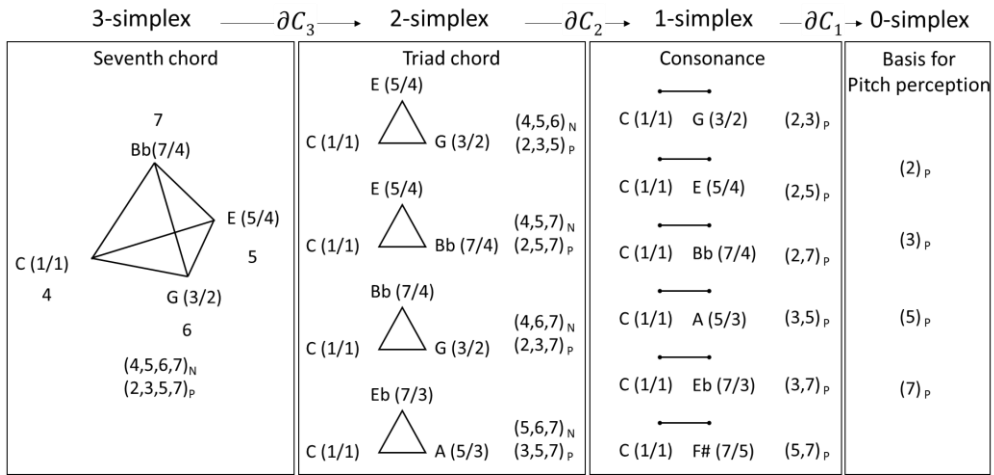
3-simplex $\xrightarrow{\partial C_3}$ 2-simplex $\xrightarrow{\partial C_2}$ 1-simplex $\xrightarrow{\partial C_1}$ 0-simplex

Seventh chord

7
Bb(7/4)
E (5/4)
5
C (1/1)
4
G (3/2)
6
$(4,5,6,7)_N$
$(2,3,5,7)_P$

Triad chord

E (5/4)
C (1/1) G (3/2) $(4,5,6)_N$ $(2,3,5)_P$

E (5/4)
C (1/1) Bb (7/4) $(4,5,7)_N$ $(2,5,7)_P$

Bb (7/4)
C (1/1) G (3/2) $(4,6,7)_N$ $(2,3,7)_P$

Eb (7/3)
C (1/1) A (5/3) $(5,6,7)_N$ $(3,5,7)_P$

Consonance

C (1/1) G (3/2) $(2,3)_P$
C (1/1) E (5/4) $(2,5)_P$
C (1/1) Bb (7/4) $(2,7)_P$
C (1/1) A (5/3) $(3,5)_P$
C (1/1) Eb (7/3) $(3,7)_P$
C (1/1) F# (7/5) $(5,7)_P$

Basis for Pitch perception

$(2)_P$
$(3)_P$
$(5)_P$
$(7)_P$